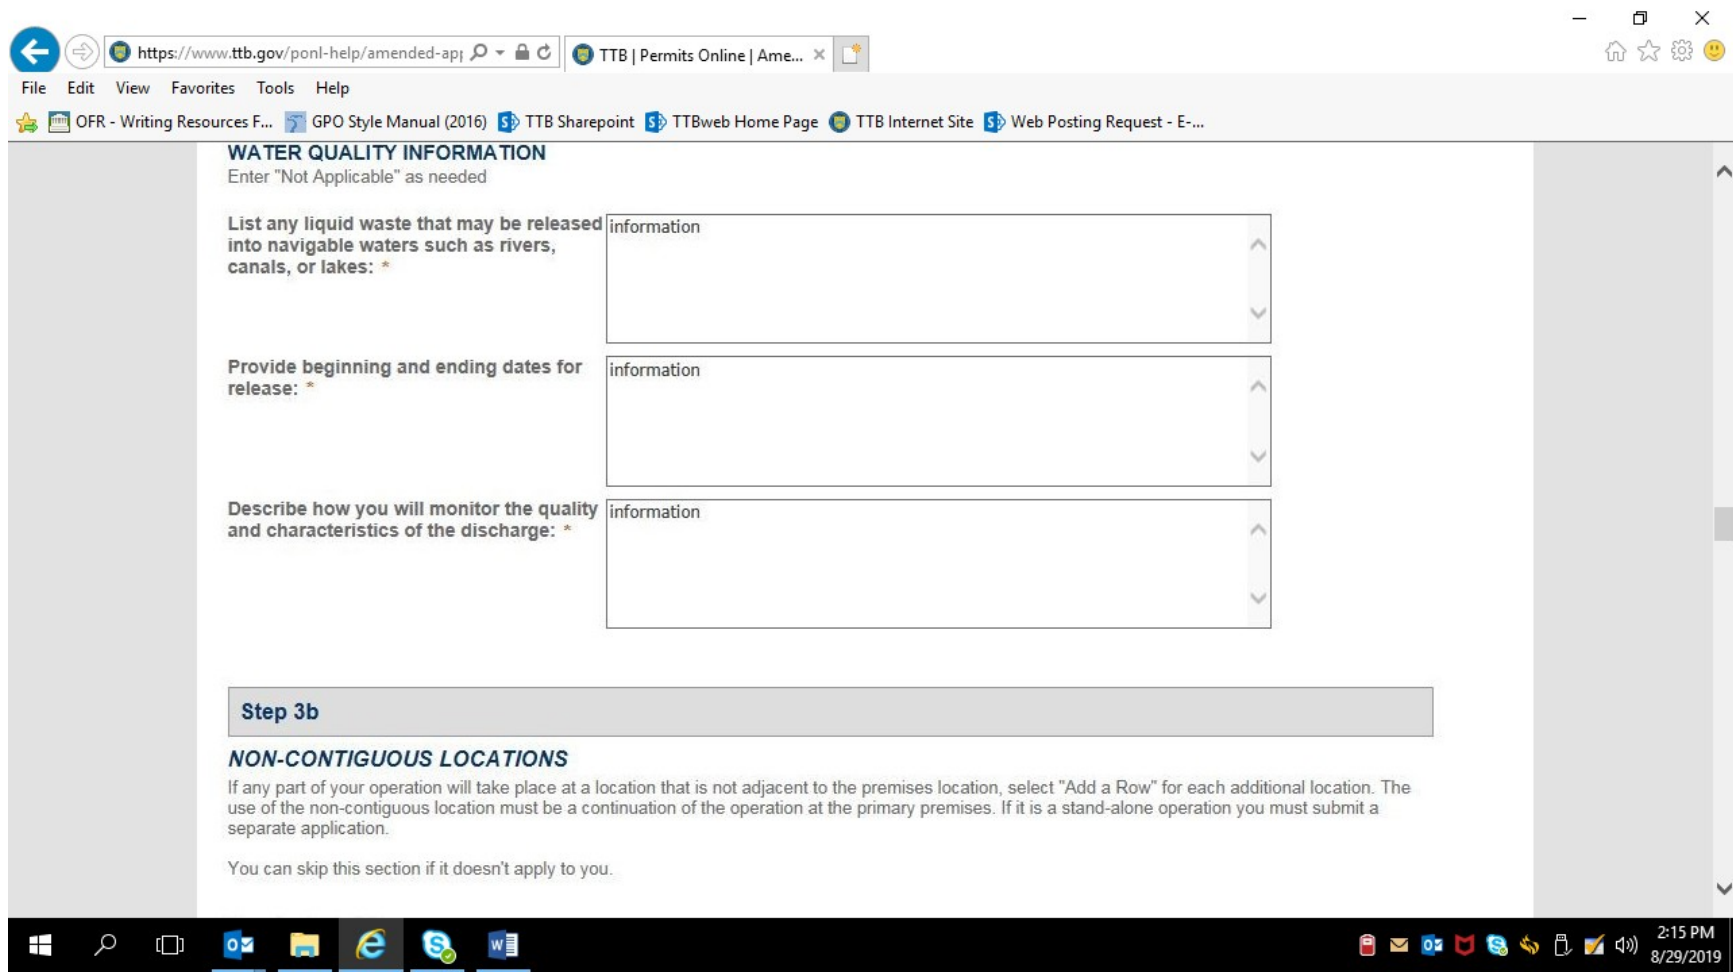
https://www.ttb.gov/ponl-help/amended-ap

TTB | Permits Online | Ame...

File Edit View Favorites Tools Help

OFR - Writing Resources F... GPO Style Manual (2016) TTB Sharepoint TTBweb Home Page TTB Internet Site Web Posting Request - E-...

WATER QUALITY INFORMATION
Enter "Not Applicable" as needed

List any liquid waste that may be released into navigable waters such as rivers, canals, or lakes: *

information

Provide beginning and ending dates for release: *

information

Describe how you will monitor the quality and characteristics of the discharge: *

information

Step 3b

NON-CONTIGUOUS LOCATIONS

If any part of your operation will take place at a location that is not adjacent to the premises location, select "Add a Row" for each additional location. The use of the non-contiguous location must be a continuation of the operation at the primary premises. If it is a stand-alone operation you must submit a separate application.

You can skip this section if it doesn't apply to you.

2:15 PM
8/29/2019